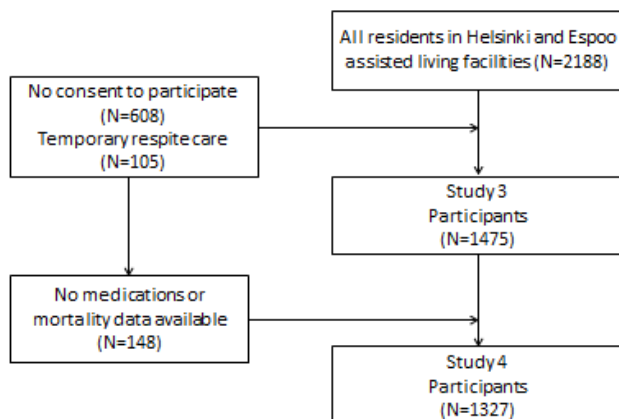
All residents in Helsinki and Espoo assisted living facilities (N=2188)

No consent to participate (N=608) Temporary respite care (N=105)

Study 3 Participants (N=1475)

No medications or mortality data available (N=148)

Study 4 Participants (N=1327)